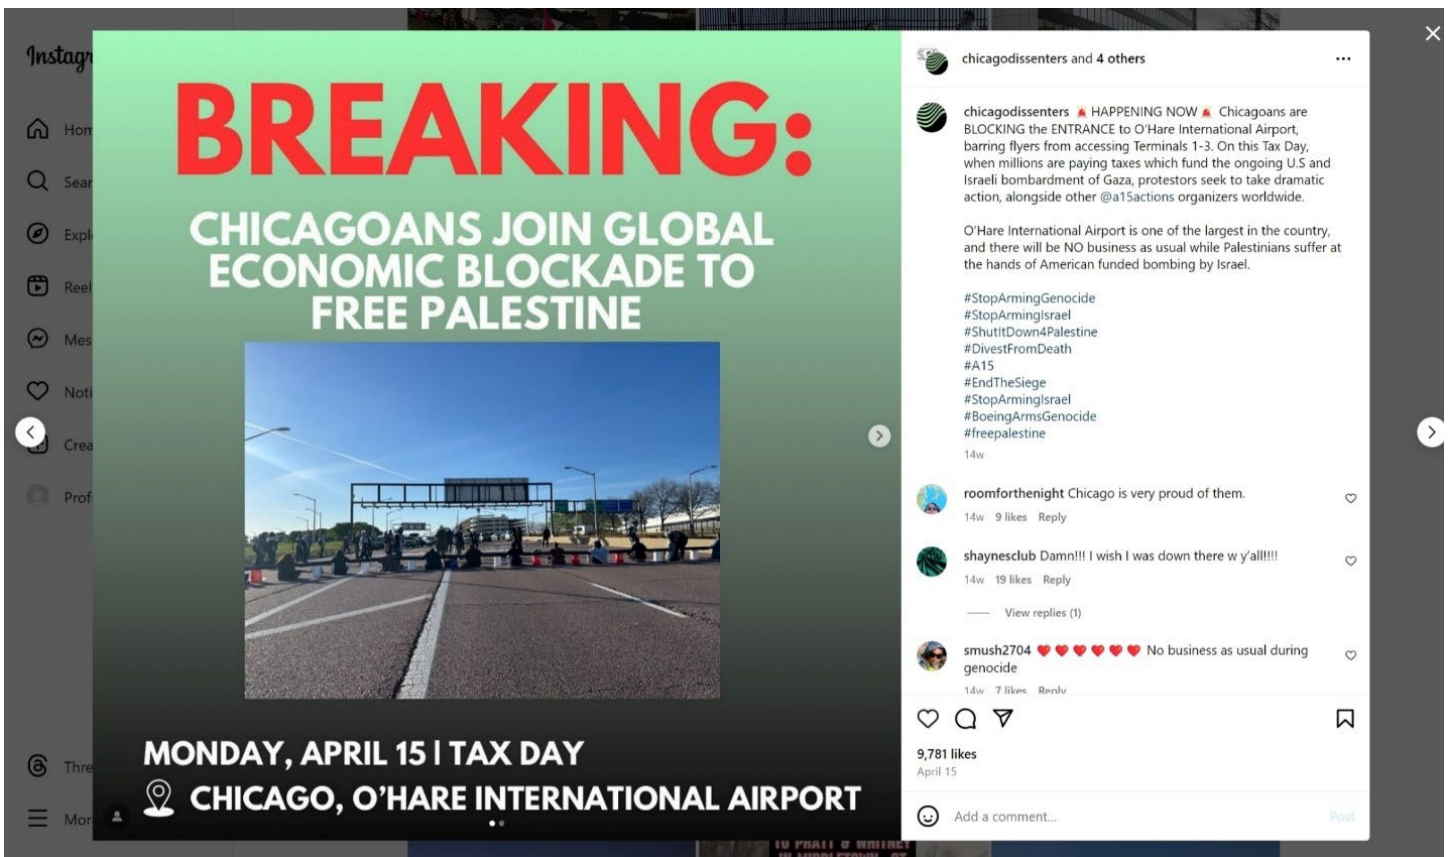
Instagr

Hom
Sear
Expl
Reel
Mes
Noti
Crea
Prof
Thre
Mor

BREAKING:

CHICAGOANS JOIN GLOBAL ECONOMIC BLOCKADE TO FREE PALESTINE

MONDAY, APRIL 15 | TAX DAY
CHICAGO, O'HARE INTERNATIONAL AIRPORT

chicagodissenters and 4 others ...

chicagodissenters 🚨 HAPPENING NOW 🚨 Chicagoans are BLOCKING the ENTRANCE to O'Hare International Airport, barring flyers from accessing Terminals 1-3. On this Tax Day, when millions are paying taxes which fund the ongoing U.S and Israeli bombardment of Gaza, protestors seek to take dramatic action, alongside other @a15actions organizers worldwide.

O'Hare International Airport is one of the largest in the country, and there will be NO business as usual while Palestinians suffer at the hands of American funded bombing by Israel.

#StopArmingGenocide
#StopArmingIsrael
#ShutItDown4Palestine
#DivestFromDeath
#A15
#EndTheSiege
#StopArmingIsrael
#BoeingArmsGenocide
#freepalestine
14w

roomforthenight Chicago is very proud of them.
14w 9 likes Reply

shaynesclub Damn!!! I wish I was down there w y'all!!!!
14w 19 likes Reply

View replies (1)

smush2704 ❤️❤️❤️❤️❤️❤️ No business as usual during genocide
14w 7 likes Reply

9,781 likes
April 15

Add a comment...
Post

TO PRATT & WHITNEY